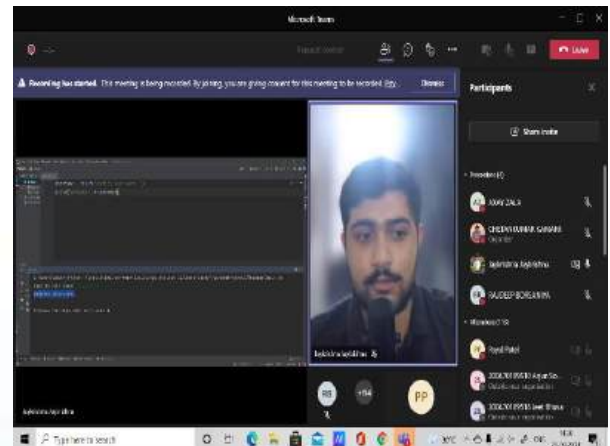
Microsoft Teams

Leave

Recording has started. This meeting is being recorded. By joining, you are giving consent for this meeting to be recorded. Privacy policy

Dismiss

Participants

Share invite

Presenters (4)

AJAY ZALA

CHETAN KUMAR GAMARA
Organizer

Jaykrishna Jaykrishna

PRADEEP BORLANIYA

Attendees (19)

Payal Patel

200470116 Arjun So...
Outside your organization

200470116 Jeet Bhuva
Outside your organization

Jaykrishna Jaykrishna

Jaykrishna Jaykrishna

RB

+14

PP

Type here to search